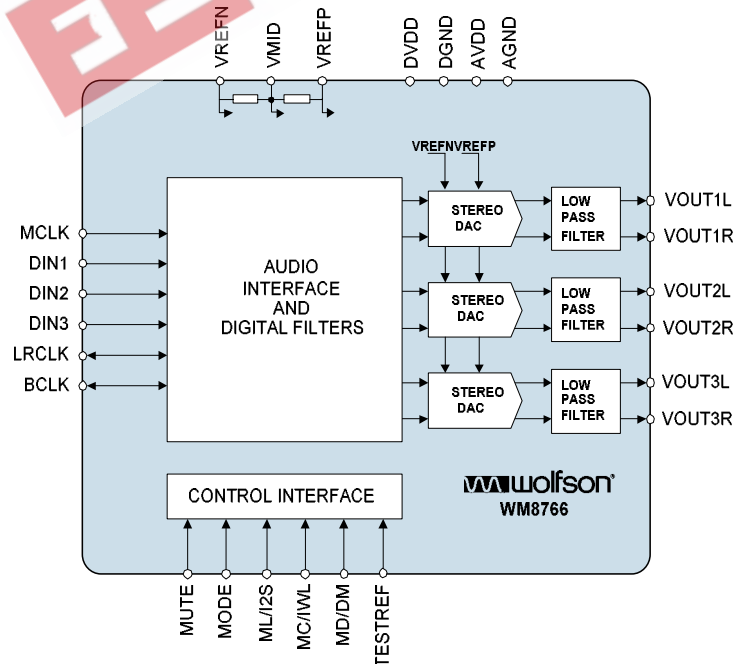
VREFN
VMID
VREFP
DVDD
DGND
AVDD
AGND

VREFN VREFP

MCLK
DIN1
DIN2
DIN3
LRCLK
BCLK

AUDIO INTERFACE AND DIGITAL FILTERS

STEREO DAC
LOW PASS FILTER
VOUT1L
VOUT1R

STEREO DAC
LOW PASS FILTER
VOUT2L
VOUT2R

STEREO DAC
LOW PASS FILTER
VOUT3L
VOUT3R

CONTROL INTERFACE

wolfson
WM8766

MUTE
MODE
ML/I2S
MC/IWL
MD/DM
TESTREF